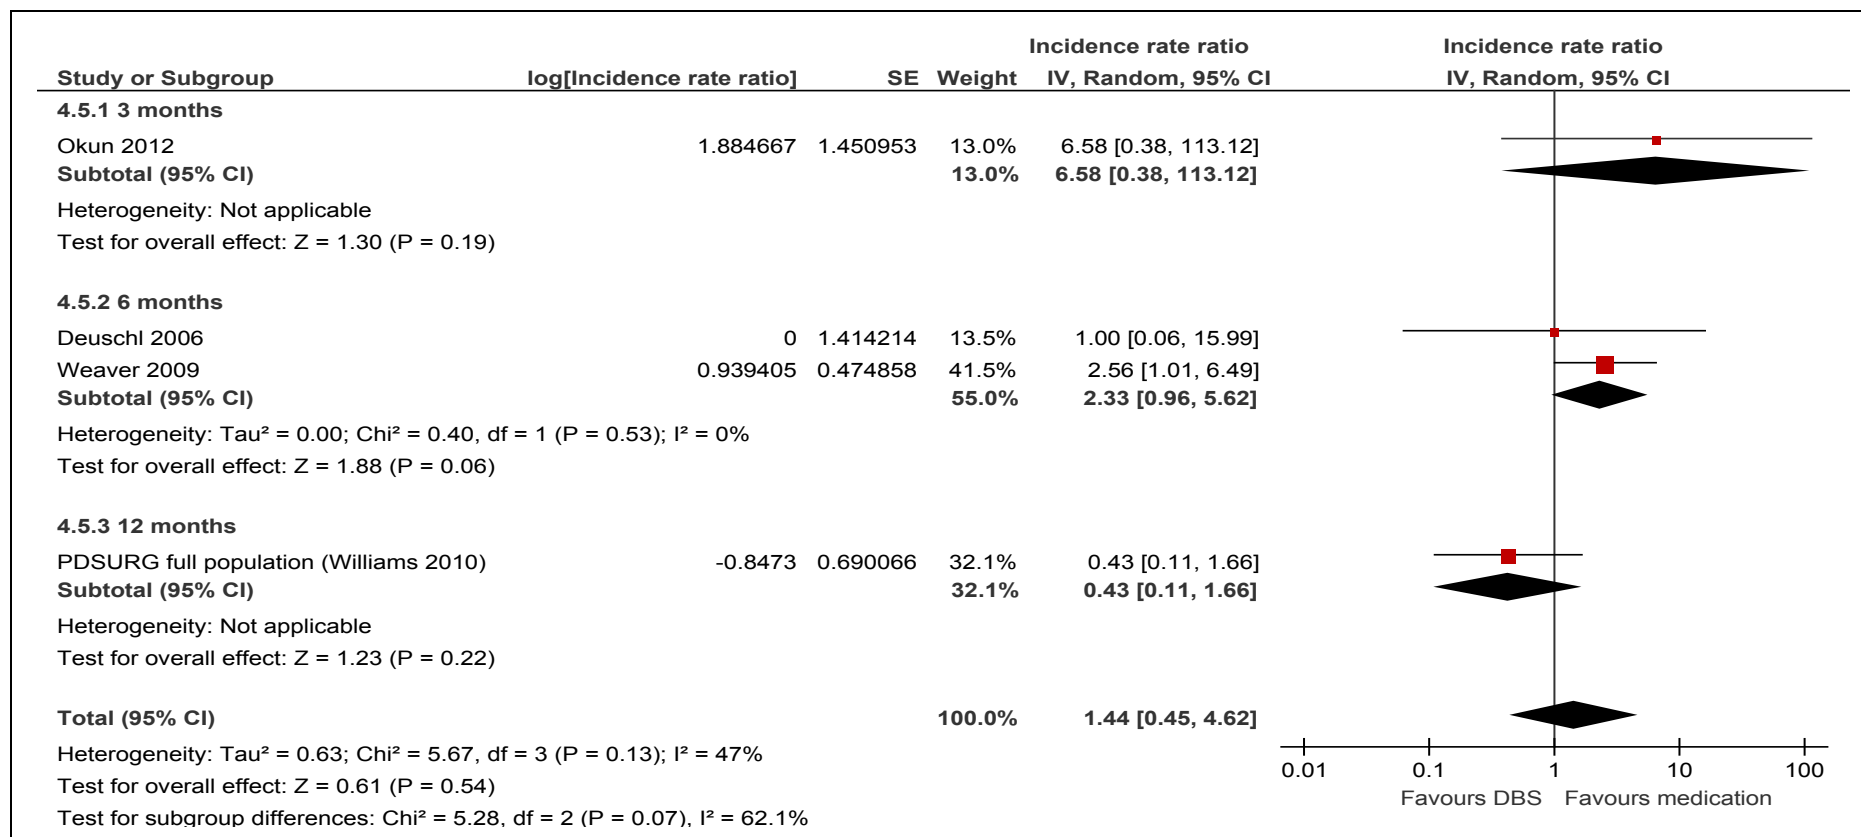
| Study or Subgroup | log[Incidence rate ratio] | SE | Weight | Incidence rate ratio IV, Random, 95% CI | Incidence rate ratio IV, Random, 95% CI |
|---|---|---|---|---|---|
| **4.5.1 3 months** | | | | | |
| Okun 2012 | 1.884667 | 1.450953 | 13.0% | 6.58 [0.38, 113.12] | |
| **Subtotal (95% CI)** | | | **13.0%** | **6.58 [0.38, 113.12]** | |
| Heterogeneity: Not applicable | | | | | |
| Test for overall effect: Z = 1.30 (P = 0.19) | | | | | |
| **4.5.2 6 months** | | | | | |
| Deuschl 2006 | 0 | 1.414214 | 13.5% | 1.00 [0.06, 15.99] | |
| Weaver 2009 | 0.939405 | 0.474858 | 41.5% | 2.56 [1.01, 6.49] | |
| **Subtotal (95% CI)** | | | **55.0%** | **2.33 [0.96, 5.62]** | |
| Heterogeneity: Tau² = 0.00; Chi² = 0.40, df = 1 (P = 0.53); I² = 0% | | | | | |
| Test for overall effect: Z = 1.88 (P = 0.06) | | | | | |
| **4.5.3 12 months** | | | | | |
| PDSURG full population (Williams 2010) | -0.8473 | 0.690066 | 32.1% | 0.43 [0.11, 1.66] | |
| **Subtotal (95% CI)** | | | **32.1%** | **0.43 [0.11, 1.66]** | |
| Heterogeneity: Not applicable | | | | | |
| Test for overall effect: Z = 1.23 (P = 0.22) | | | | | |
| **Total (95% CI)** | | | **100.0%** | **1.44 [0.45, 4.62]** | |
| Heterogeneity: Tau² = 0.63; Chi² = 5.67, df = 3 (P = 0.13); I² = 47% | | | | | |
| Test for overall effect: Z = 0.61 (P = 0.54) | | | | | |
| Test for subgroup differences: Chi² = 5.28, df = 2 (P = 0.07), I² = 62.1% | | | | | |

0.01 0.1 1 10 100
Favours DBS Favours medication